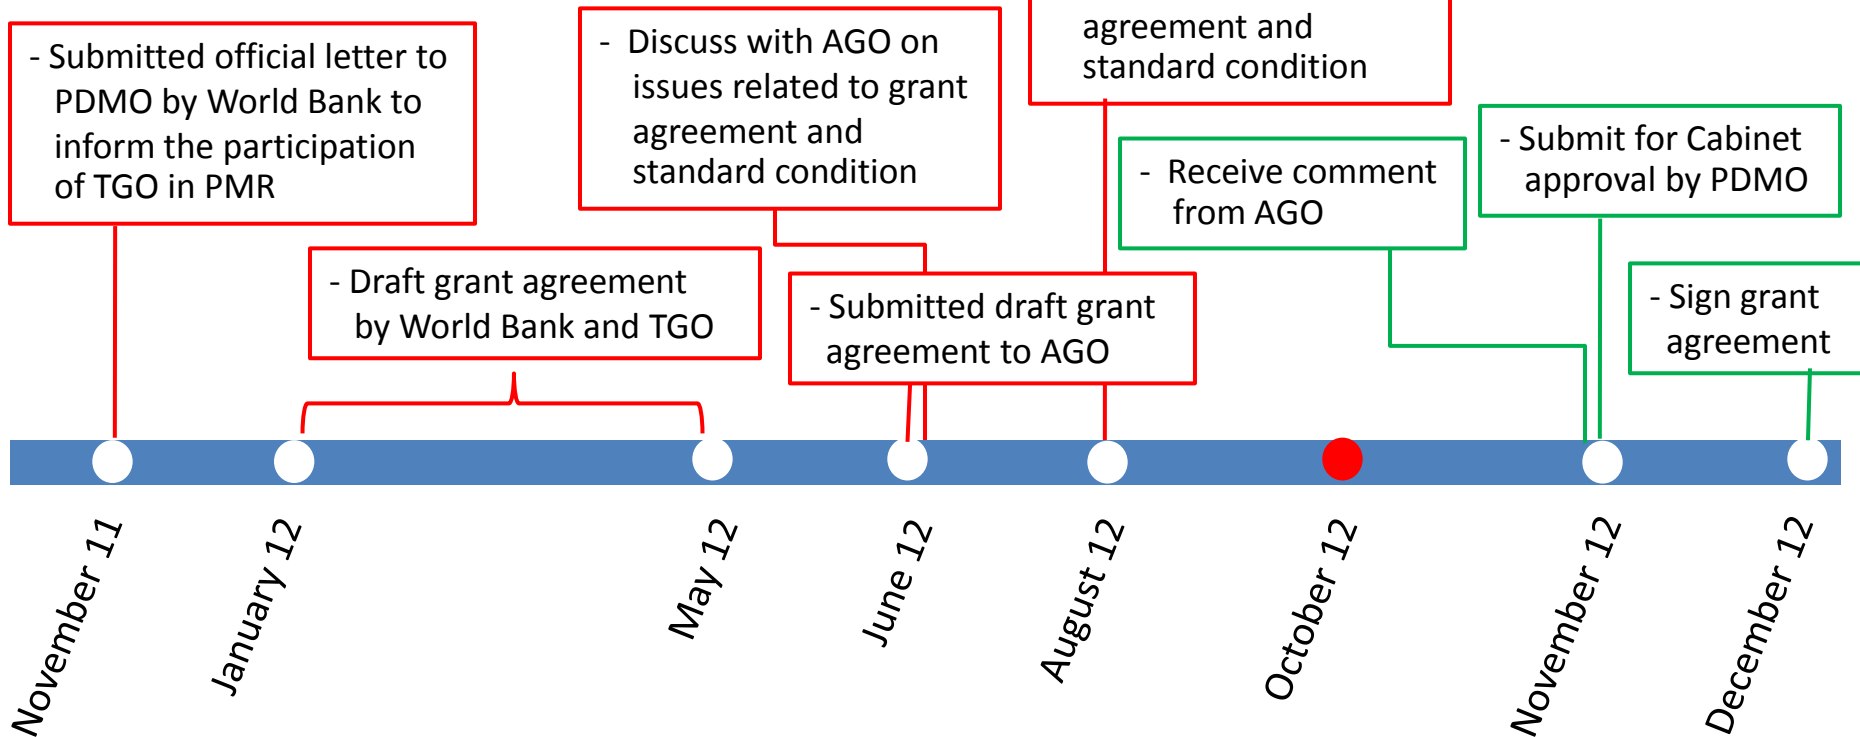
- Submitted official letter to PDMO by World Bank to inform the participation of TGO in PMR

- Draft grant agreement by World Bank and TGO

- Discuss with AGO on issues related to grant agreement and standard condition

- Submitted draft grant agreement to AGO

agreement and standard condition

- Receive comment from AGO

- Submit for Cabinet approval by PDMO

- Sign grant agreement

November 11

January 12

May 12

June 12

August 12

October 12

November 12

December 12